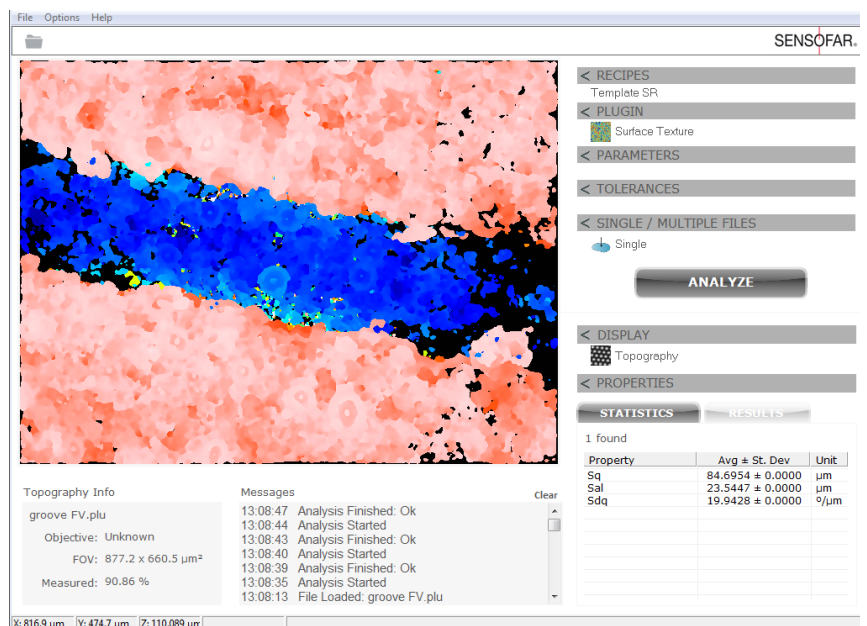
File Options Help

SENSOFAR.

< RECIPES
Template SR
< PLUGIN
Surface Texture
< PARAMETERS
< TOLERANCES
< SINGLE / MULTIPLE FILES
Single
ANALYZE
< DISPLAY
Topography
< PROPERTIES
STATISTICS RESULTS
1 found

| Property | Avg ± St. Dev | Unit |
|---|---|---|
| Sq | 84.6954 ± 0.0000 | µm |
| Sal | 23.5447 ± 0.0000 | µm |
| Sdq | 19.9428 ± 0.0000 | °/µm |

Topography Info
groove FV.plu
Objective: Unknown
FOV: 877.2 x 660.5 µm²
Measured: 90.86 %

Messages
Clear
13:08:47 Analysis Finished: Ok
13:08:44 Analysis Started
13:08:43 Analysis Finished: Ok
13:08:40 Analysis Started
13:08:39 Analysis Finished: Ok
13:08:35 Analysis Started
13:08:13 File Loaded: groove FV.plu

X: 816.9 µm Y: 474.7 µm Z: 110.089 µm